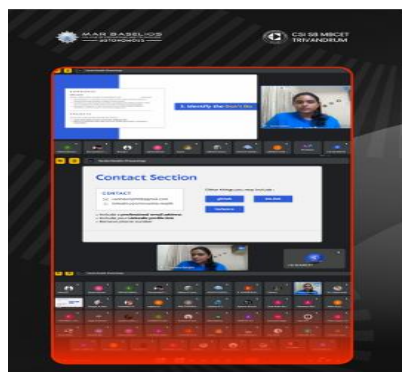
MAR BASELIOS
AUTONOMOUS

CSI SB MBCET
TRIVANDRUM

2. Identify the Boss's De

Contact Section

CONTACT

Other things you may include :

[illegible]

- Include a professional email address
- Include your LinkedIn profile link
- Not your phone number